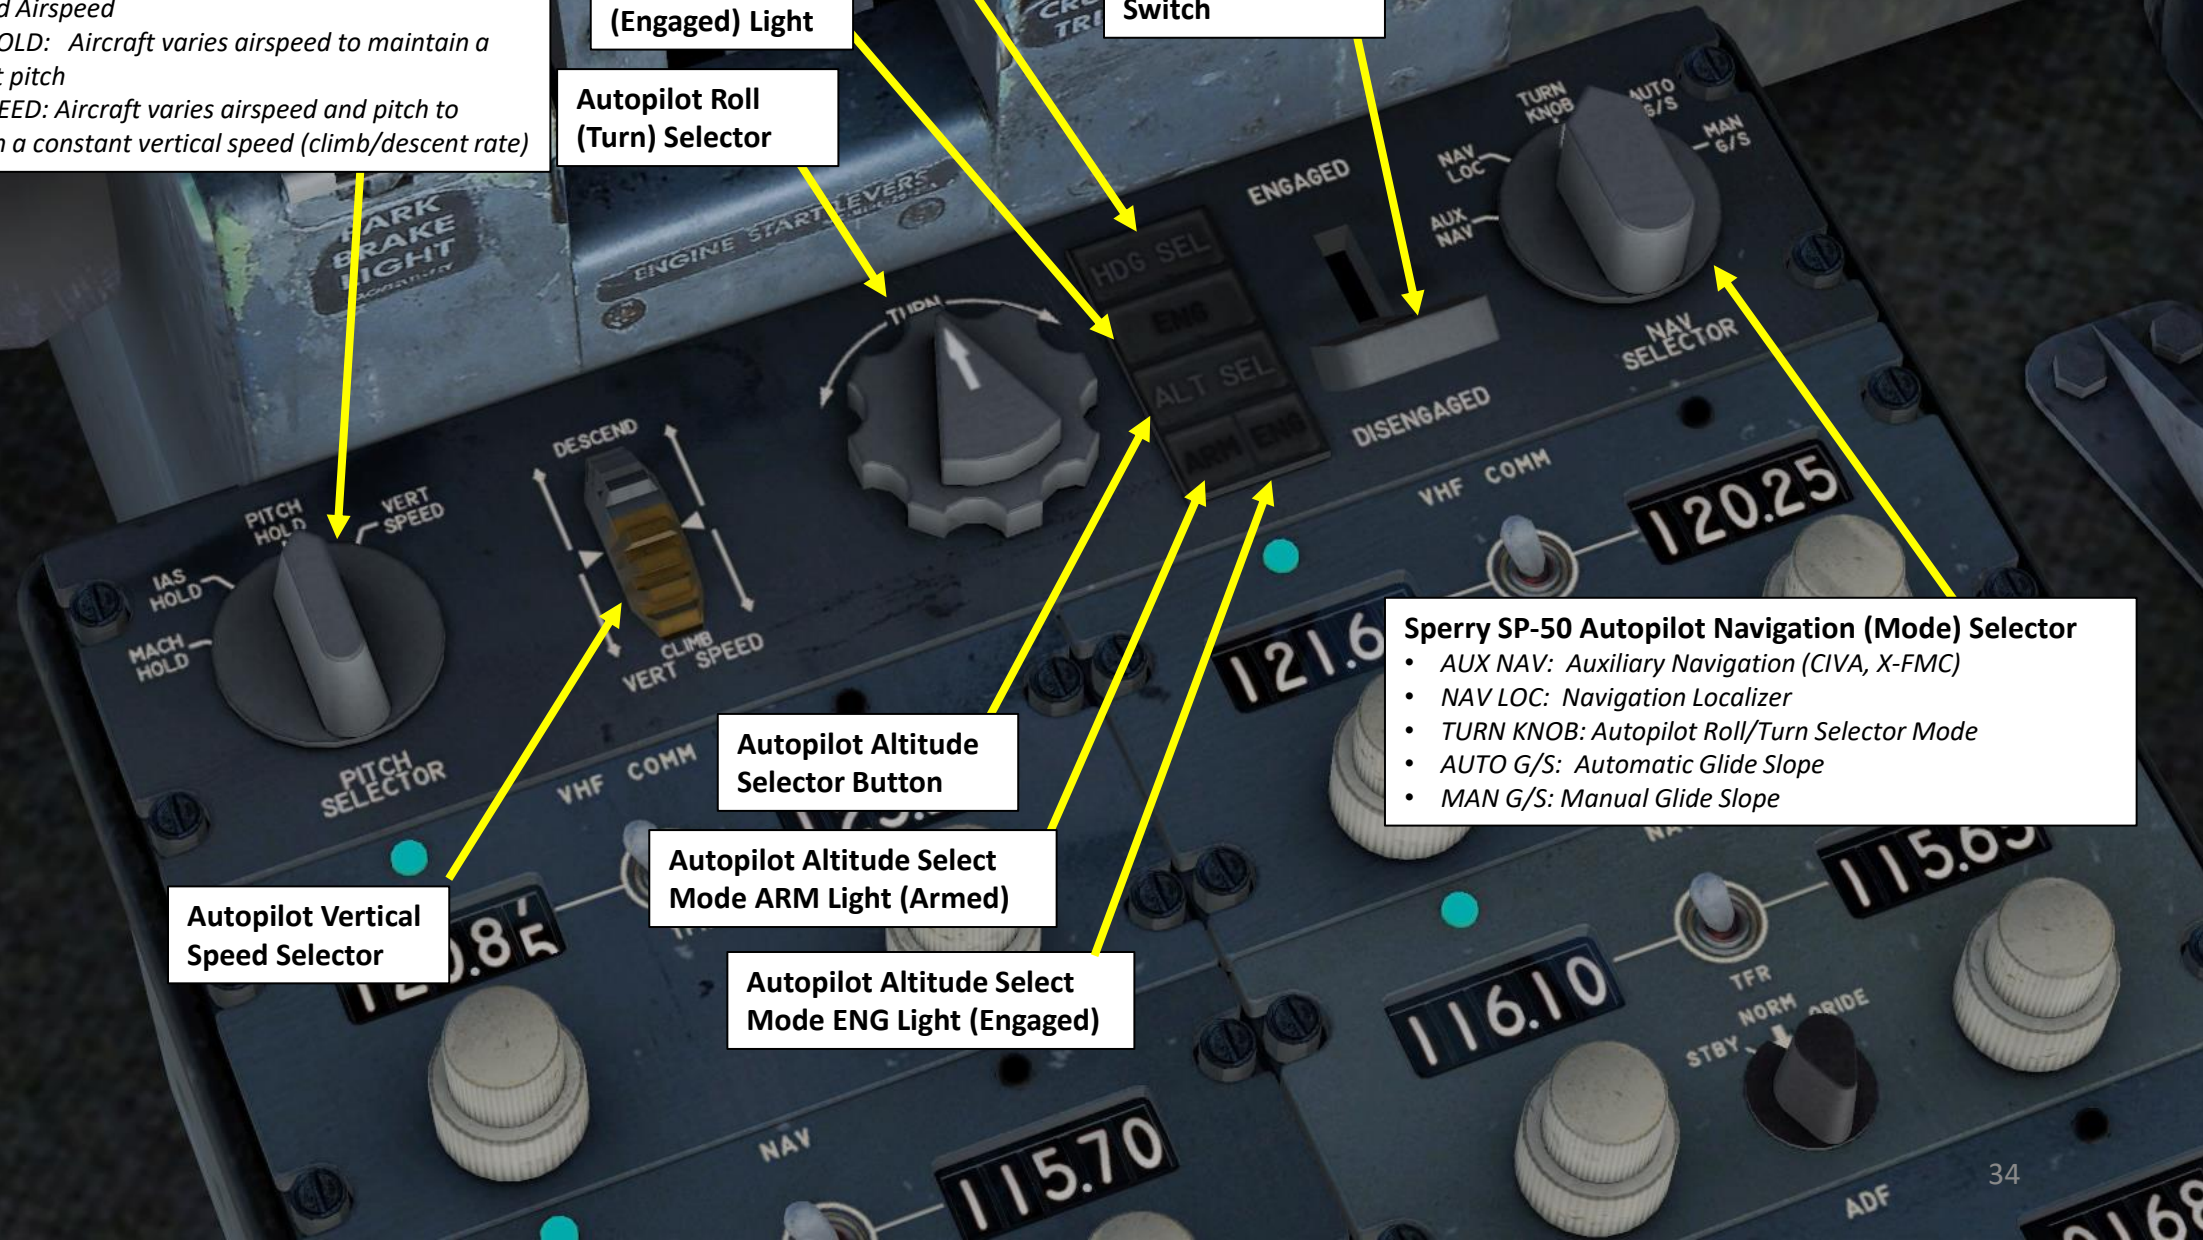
d Airspeed
OLD: Aircraft varies airspeed to maintain a
t pitch
EED: Aircraft varies airspeed and pitch to
n a constant vertical speed (climb/descent rate)

(Engaged) Light

Switch

Autopilot Roll (Turn) Selector

PARK BRAKE LIGHT

ENGINE START LEVERS

TURN

HDG SEL
ENG
ALT SEL
ARM ENG

ENGAGED
DISENGAGED

TURN KNOB
AUTO G/S
MAN G/S
NAV LOC
AUX NAV
NAV SELECTOR

DESCEND
CLIMB
VERT SPEED

PITCH HOLD
VERT SPEED
IAS HOLD
MACH HOLD
PITCH SELECTOR

VHF COMM
120.25
121.6

Sperry SP-50 Autopilot Navigation (Mode) Selector
• AUX NAV: Auxiliary Navigation (CIVA, X-FMC)
• NAV LOC: Navigation Localizer
• TURN KNOB: Autopilot Roll/Turn Selector Mode
• AUTO G/S: Automatic Glide Slope
• MAN G/S: Manual Glide Slope

Autopilot Altitude Selector Button

Autopilot Altitude Select Mode ARM Light (Armed)

Autopilot Altitude Select Mode ENG Light (Engaged)

Autopilot Vertical Speed Selector

VHF COMM
0.85
115.6
116.10
TFR
NORM
STBY
ORIDE
NAV
115.70
ADF
34